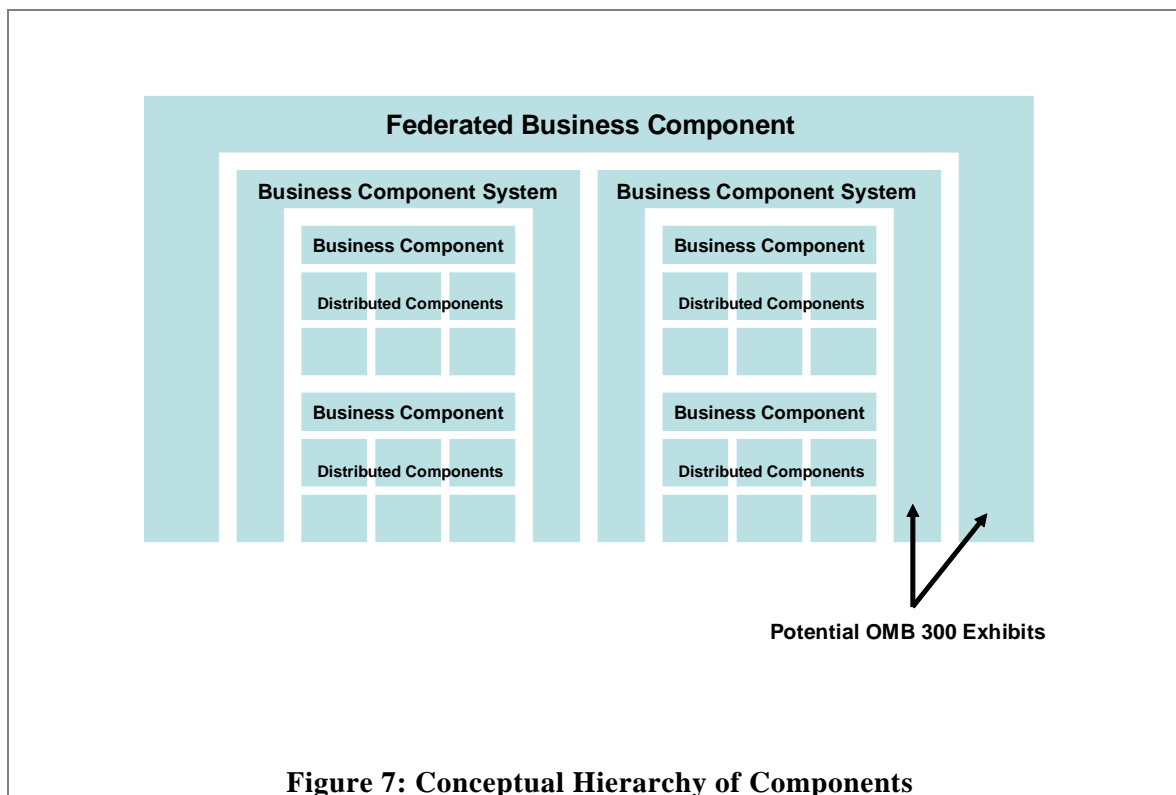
Federated Business Component

Business Component System

Business Component

Distributed Components

Business Component

Distributed Components

Business Component System

Business Component

Distributed Components

Business Component

Distributed Components

Potential OMB 300 Exhibits

Figure 7: Conceptual Hierarchy of Components